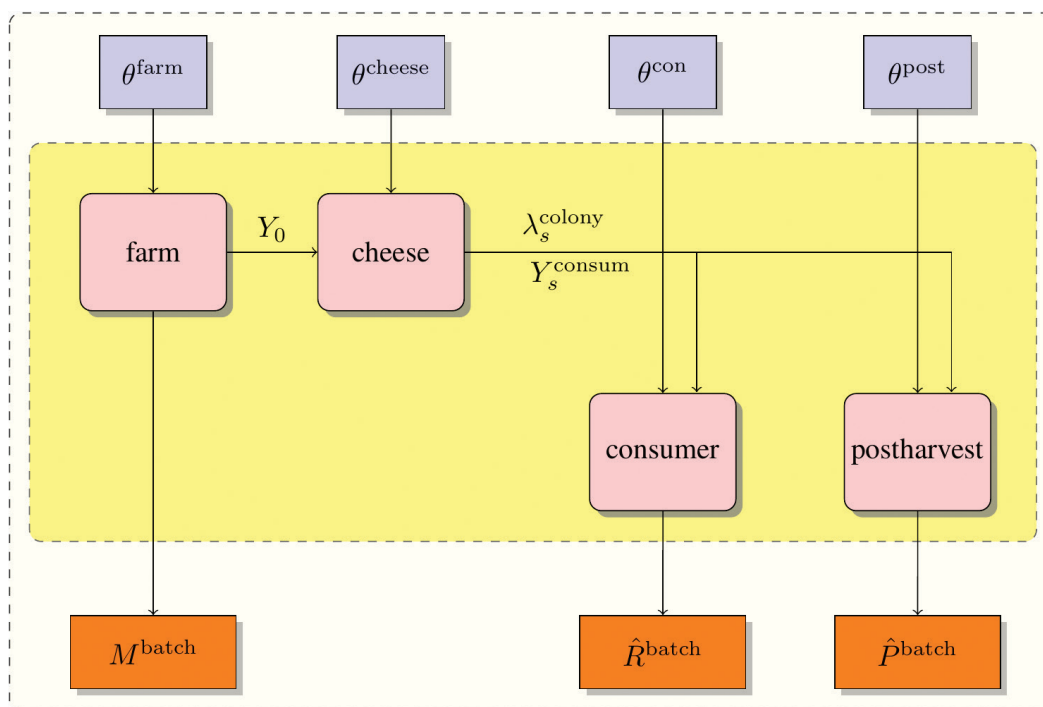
$\theta^{\text{farm}}$

$\theta^{\text{cheese}}$

$\theta^{\text{con}}$

$\theta^{\text{post}}$

farm

$Y_0$

cheese

$\lambda_s^{\text{colony}}$

$Y_s^{\text{consum}}$

consumer

postharvest

$M^{\text{batch}}$

$\hat{R}^{\text{batch}}$

$\hat{P}^{\text{batch}}$